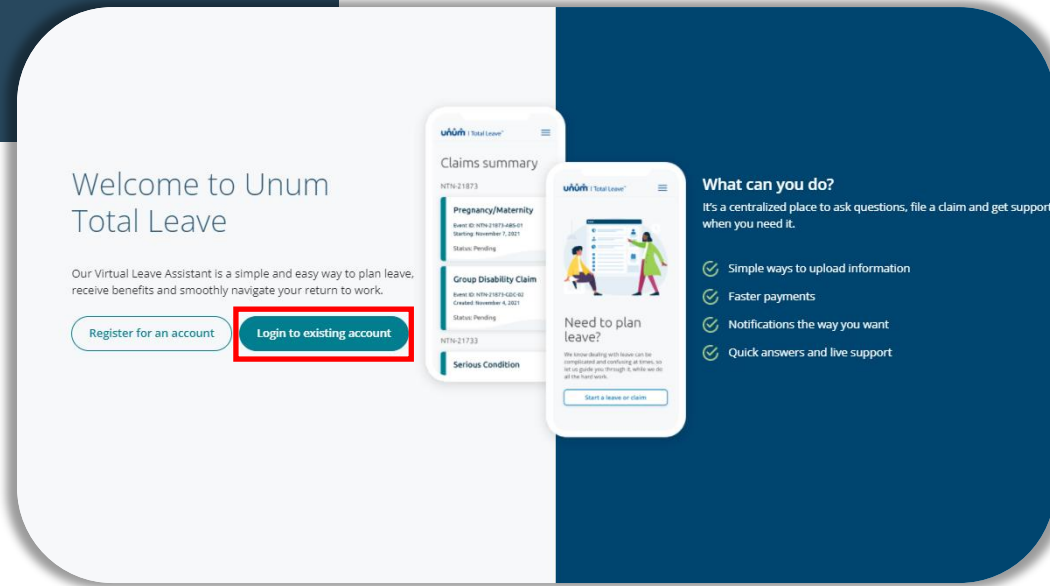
Welcome to Unum Total Leave

Our Virtual Leave Assistant is a simple and easy way to plan leave, receive benefits and smoothly navigate your return to work.

Register for an account

Login to existing account

unum | Total Leave

Claims summary

NTN-21873

Pregnancy/Maternity

Event ID: NTN-21873-ABS-01
Starting: November 7, 2021

Status: Pending

Group Disability Claim

Event ID: NTN-21873-GDC-02
Created: November 4, 2021

Status: Pending

NTN-21733

Serious Condition

unum | Total Leave

Need to plan leave?

We know dealing with leave can be complicated and confusing at times, so let us guide you through it, while we do all the hard work.

Start a leave or claim

What can you do?

It's a centralized place to ask questions, file a claim and get support when you need it.

Simple ways to upload information

Faster payments

Notifications the way you want

Quick answers and live support